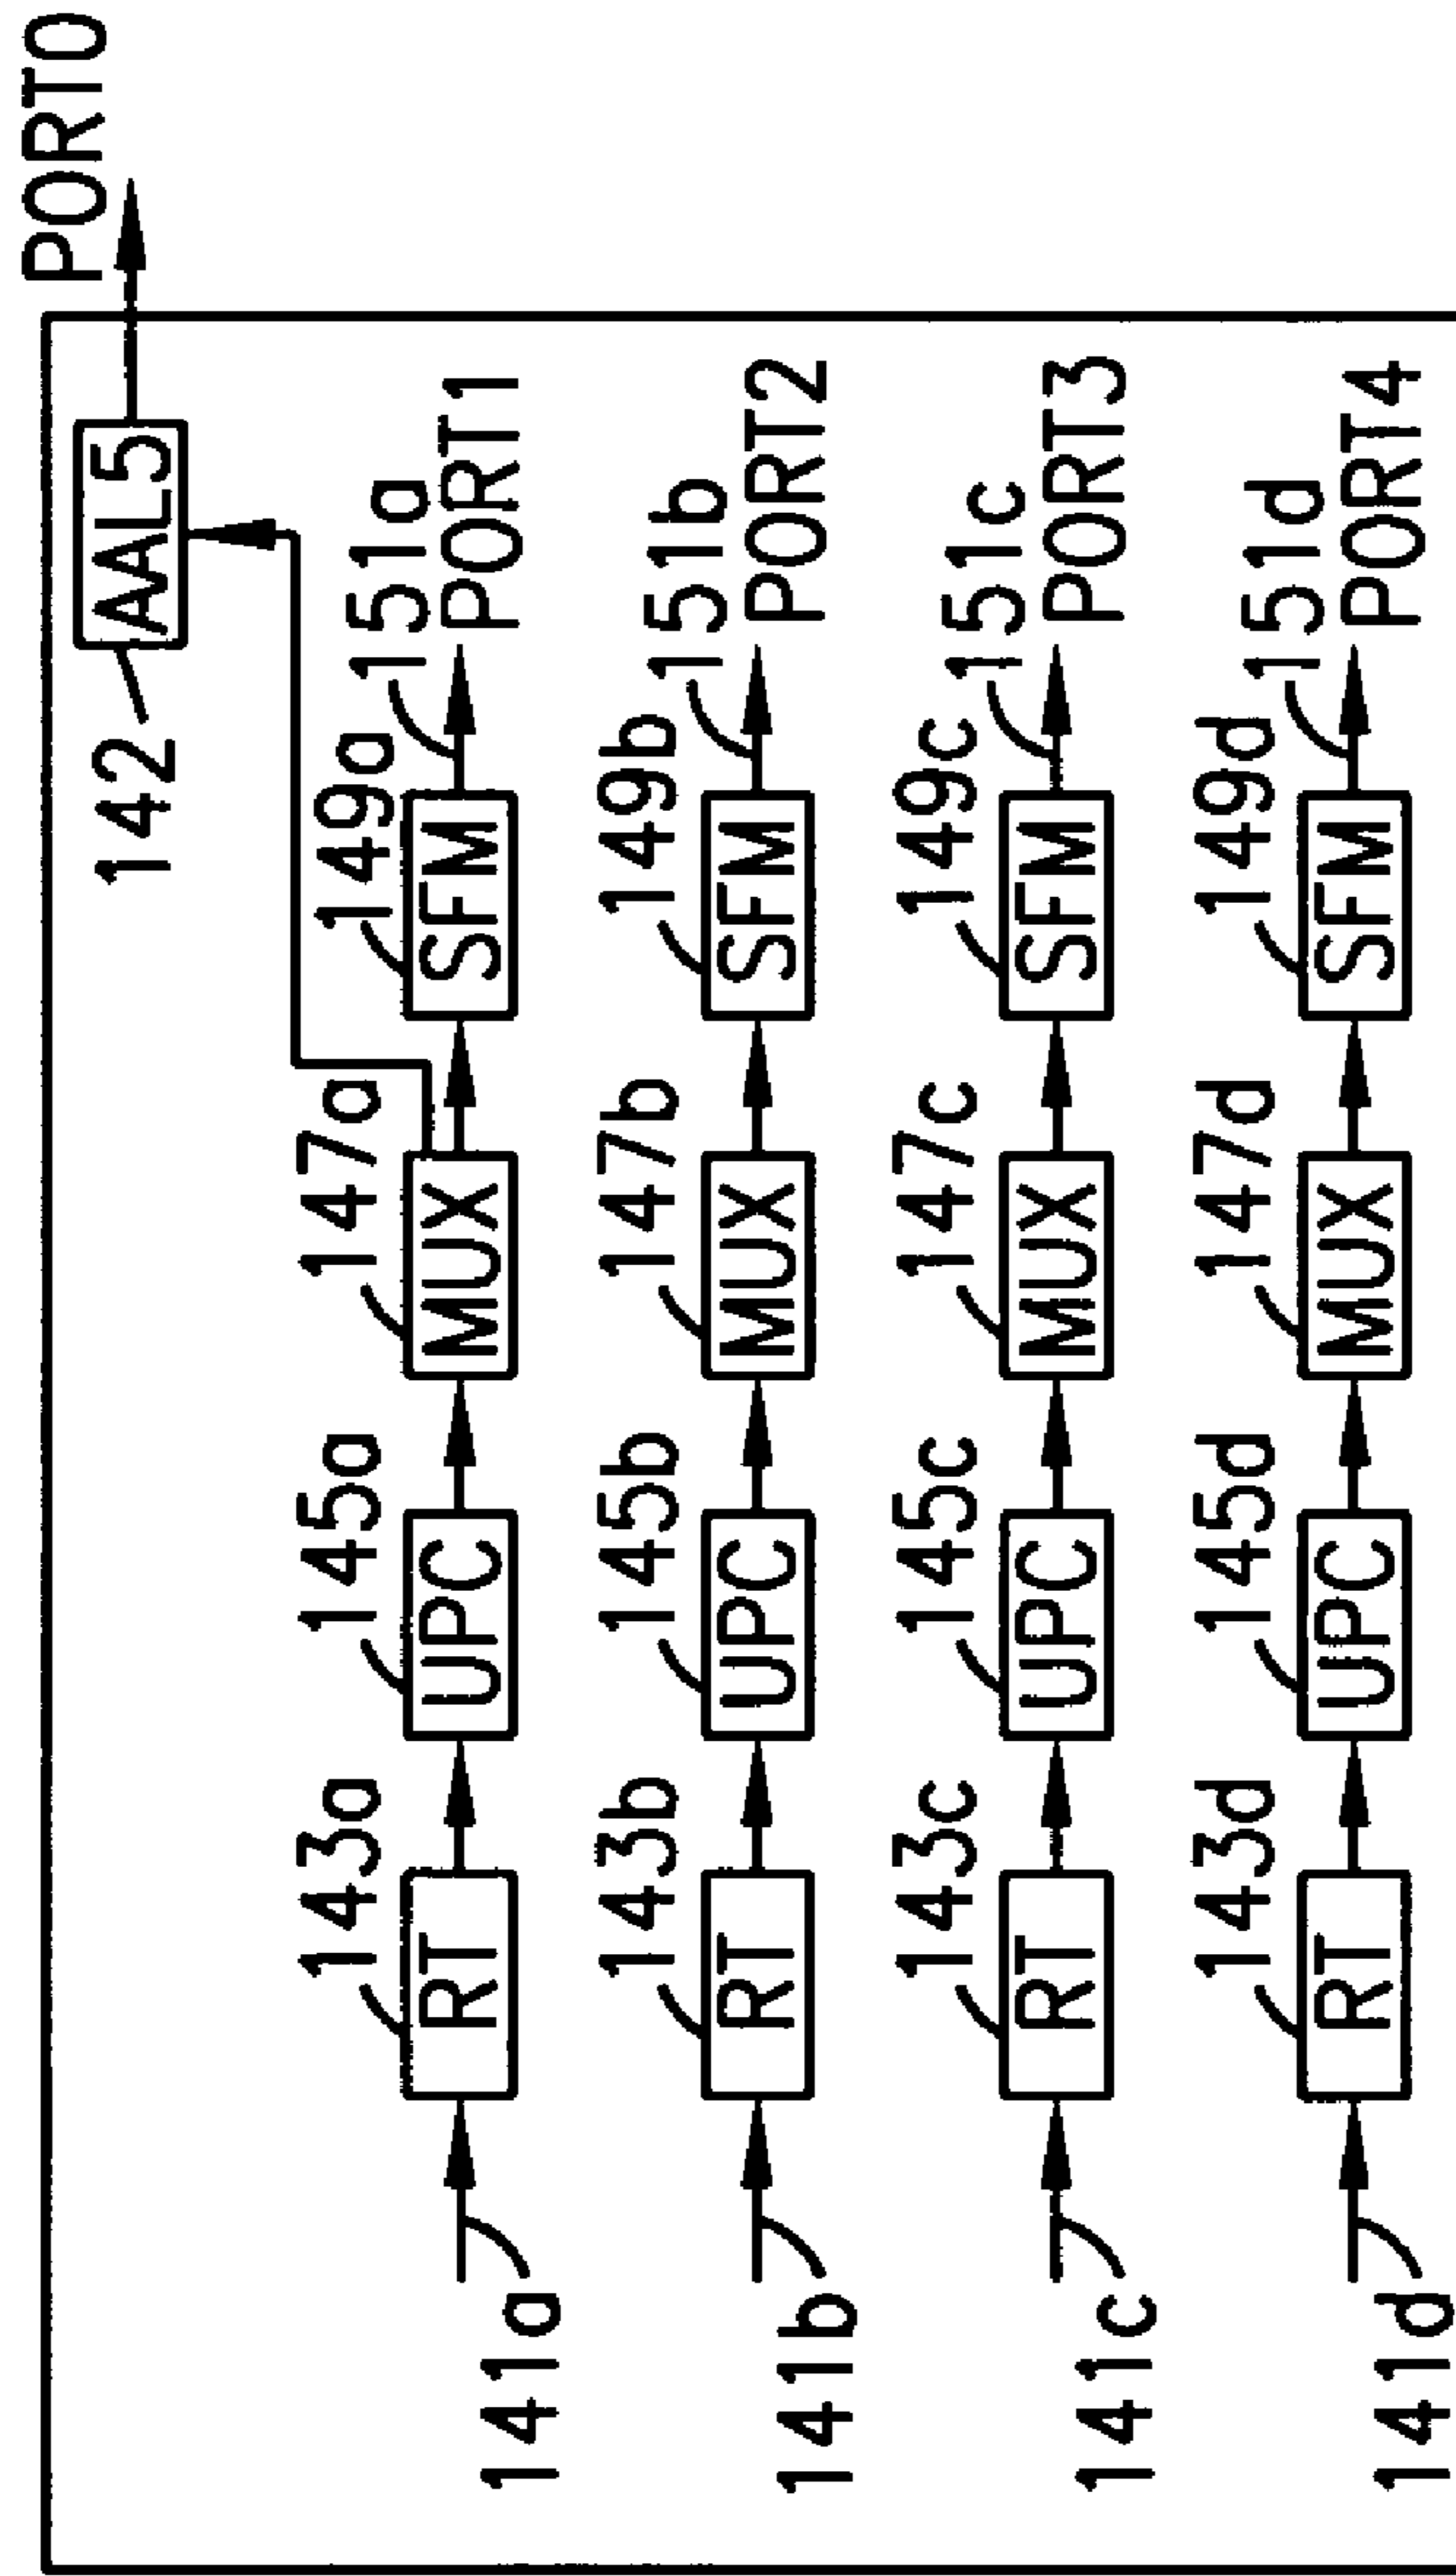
PORT0
142
AAL5
141a
143a
RT
145a
UPC
147a
MUX
149a
SFM
151a
PORT1
141b
143b
RT
145b
UPC
147b
MUX
149b
SFM
151b
PORT2
141c
143c
RT
145c
UPC
147c
MUX
149c
SFM
151c
PORT3
141d
143d
RT
145d
UPC
147d
MUX
149d
SFM
151d
PORT4